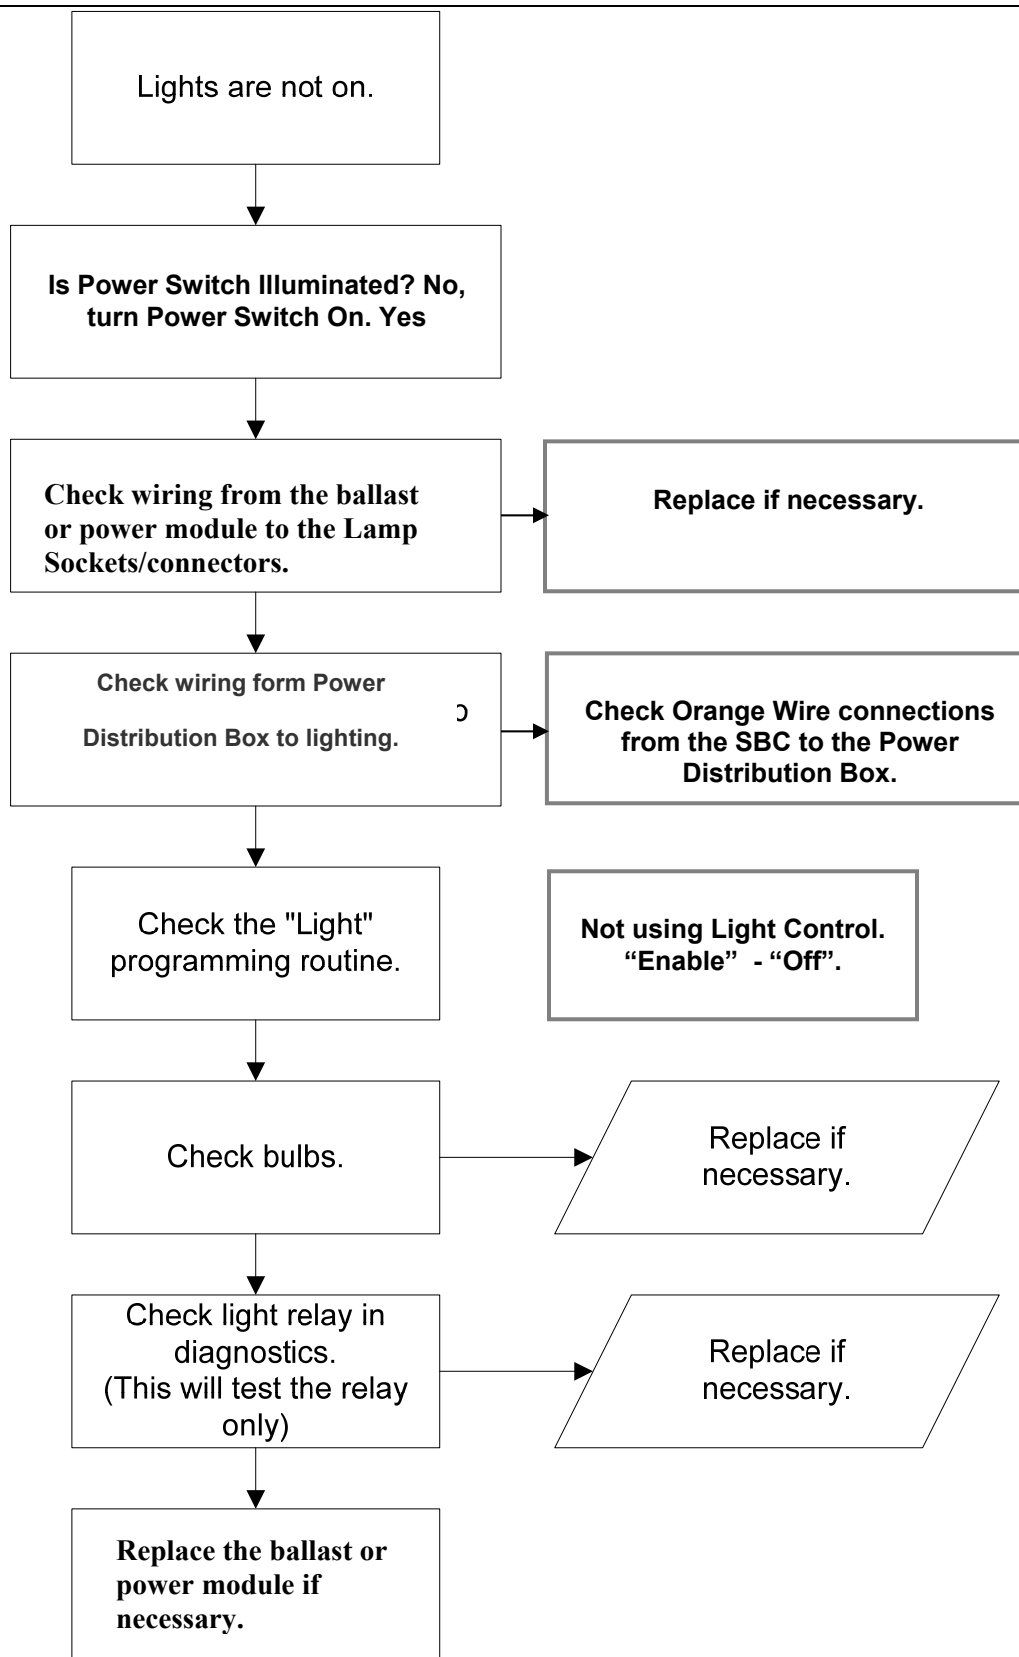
Lights are not on.

Is Power Switch Illuminated? No, turn Power Switch On. Yes

Check wiring from the ballast or power module to the Lamp Sockets/connectors.

Replace if necessary.

Check wiring form Power

Distribution Box to lighting.

ↄ

Check Orange Wire connections from the SBC to the Power Distribution Box.

Check the "Light" programming routine.

Not using Light Control. “Enable” - “Off”.

Check bulbs.

Replace if necessary.

Check light relay in diagnostics. (This will test the relay only)

Replace if necessary.

Replace the ballast or power module if necessary.